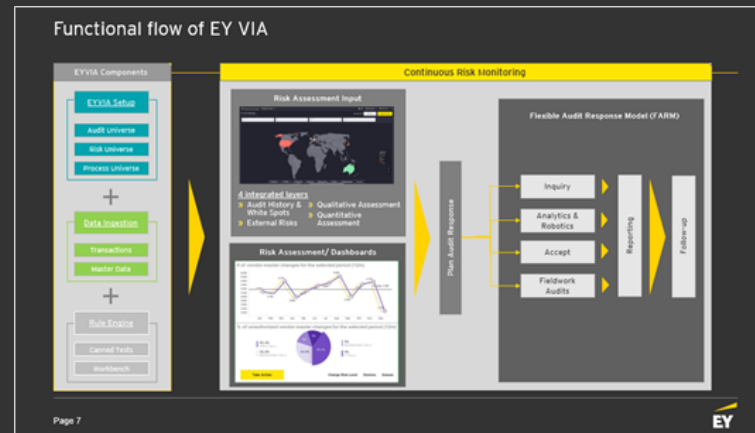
Functional flow of EY VIA

EYVIA Components

EYVIA Setup

Audit Universe

Risk Universe

Process Universe

+

Data Ingestion

Transactions

Master Data

+

Rule Engine

Canned Tests

Workbench

Continuous Risk Monitoring

Risk Assessment Input

4 integrated layers

Audit History & White Spots

External Risks

Qualitative Assessment

Quantitative Assessment

Risk Assessment/ Dashboards

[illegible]

Take Action

Plan Audit Response

Flexible Audit Response Model (FARM)

Inquiry

Analytics & Robotics

Accept

Fieldwork Audits

Reporting

Follow-up

Page 7

EY